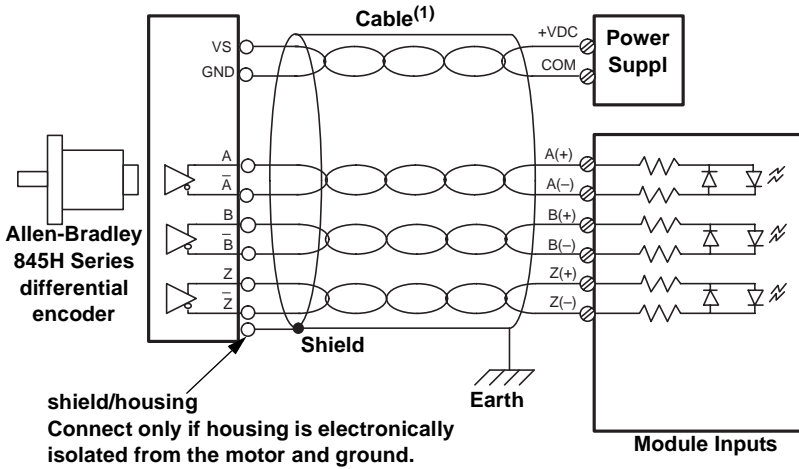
Cable$^{(1)}$

VS

GND

+VDC

COM

Power Suppl

A

$\overline{A}$

B

$\overline{B}$

Z

$\overline{Z}$

A(+)

A(–)

B(+)

B(–)

Z(+)

Z(–)

Allen-Bradley 845H Series differential encoder

Shield

Earth

shield/housing
Connect only if housing is electronically isolated from the motor and ground.

Module Inputs